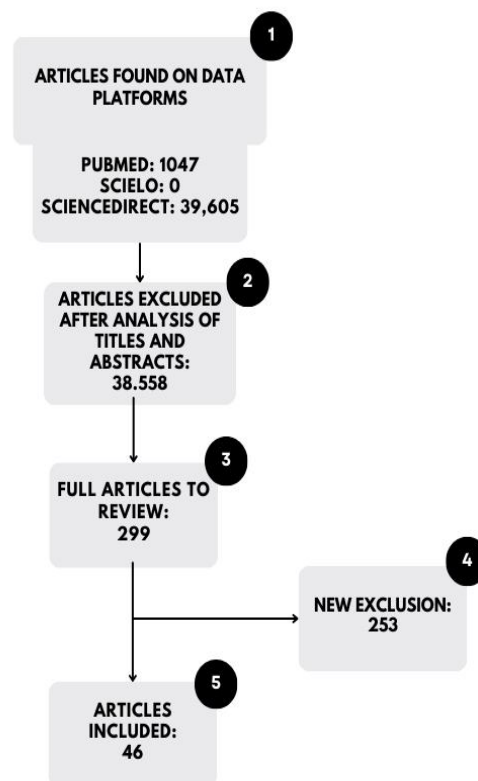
1

ARTICLES FOUND ON DATA PLATFORMS

PUBMED: 1047
SCIELO: 0
SCIENCEDIRECT: 39,605

2

ARTICLES EXCLUDED AFTER ANALYSIS OF TITLES AND ABSTRACTS: 38.558

3

FULL ARTICLES TO REVIEW: 299

4

NEW EXCLUSION: 253

5

ARTICLES INCLUDED: 46